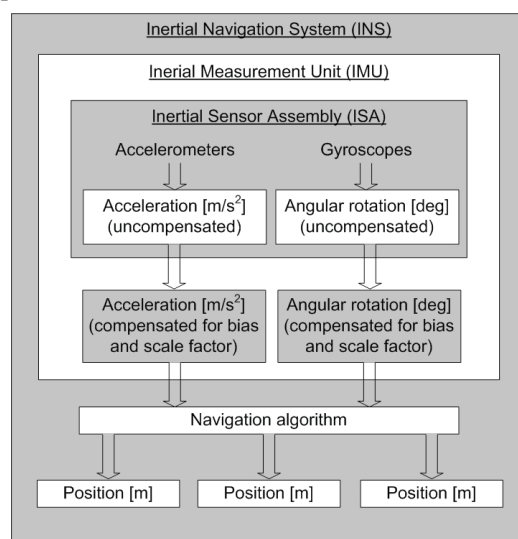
Inertial Navigation System (INS)

Inerial Measurement Unit (IMU)

Inertial Sensor Assembly (ISA)

Accelerometers

Gyroscopes

Acceleration [m/s$^2$] (uncompensated)

Angular rotation [deg] (uncompensated)

Acceleration [m/s$^2$] (compensated for bias and scale factor)

Angular rotation [deg] (compensated for bias and scale factor)

Navigation algorithm

Position [m]

Position [m]

Position [m]